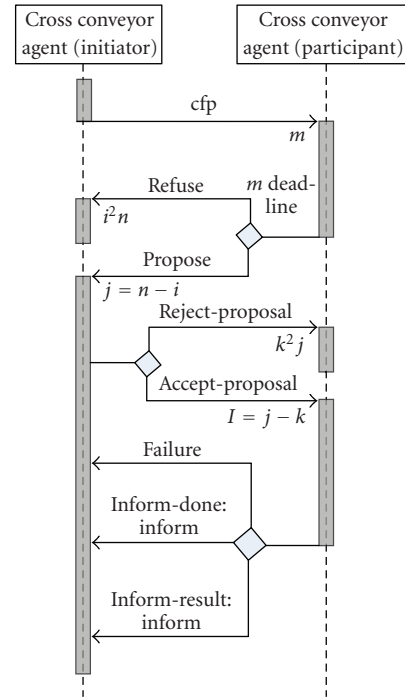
Cross conveyor agent (initiator)

Cross conveyor agent (participant)

cfp

$m$

Refuse

$m$ deadline

$i^2 n$

Propose

$j = n - i$

Reject-proposal

$k^2 j$

Accept-proposal

$I = j - k$

Failure

Inform-done: inform

Inform-result: inform